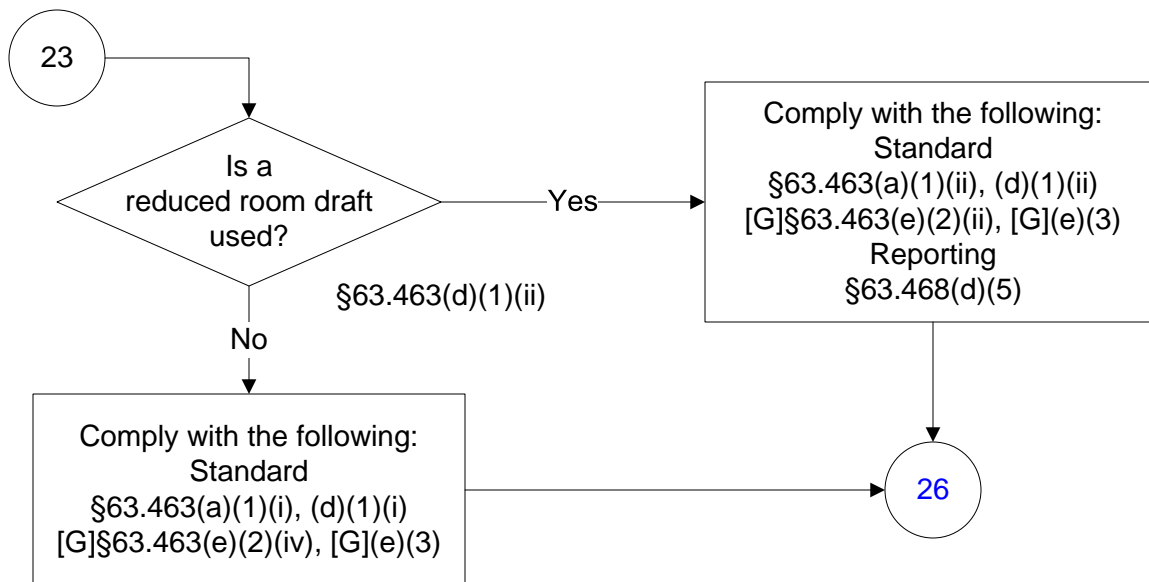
23

Is a reduced room draft used?

§63.463(d)(1)(ii)

Yes

Comply with the following:
Standard
§63.463(a)(1)(ii), (d)(1)(ii)
[G]§63.463(e)(2)(ii), [G](e)(3)
Reporting
§63.468(d)(5)

No

Comply with the following:
Standard
§63.463(a)(1)(i), (d)(1)(i)
[G]§63.463(e)(2)(iv), [G](e)(3)

26